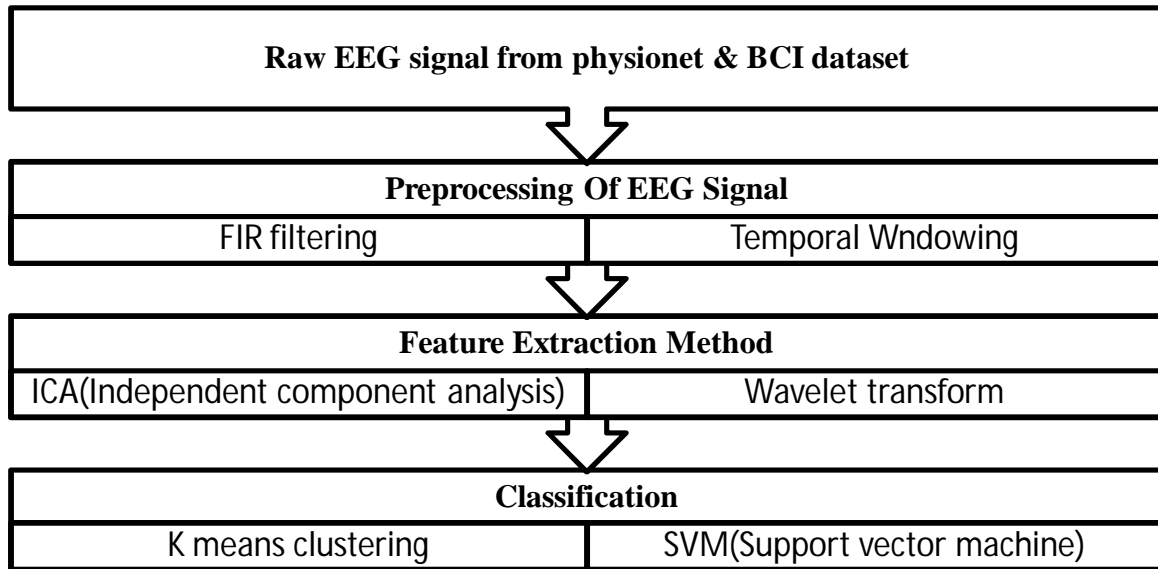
Raw EEG signal from physionet & BCI dataset

Preprocessing Of EEG Signal

FIR filtering

Temporal Wndowing

Feature Extraction Method

ICA(Independent component analysis)

Wavelet transform

Classification

K means clustering

SVM(Support vector machine)